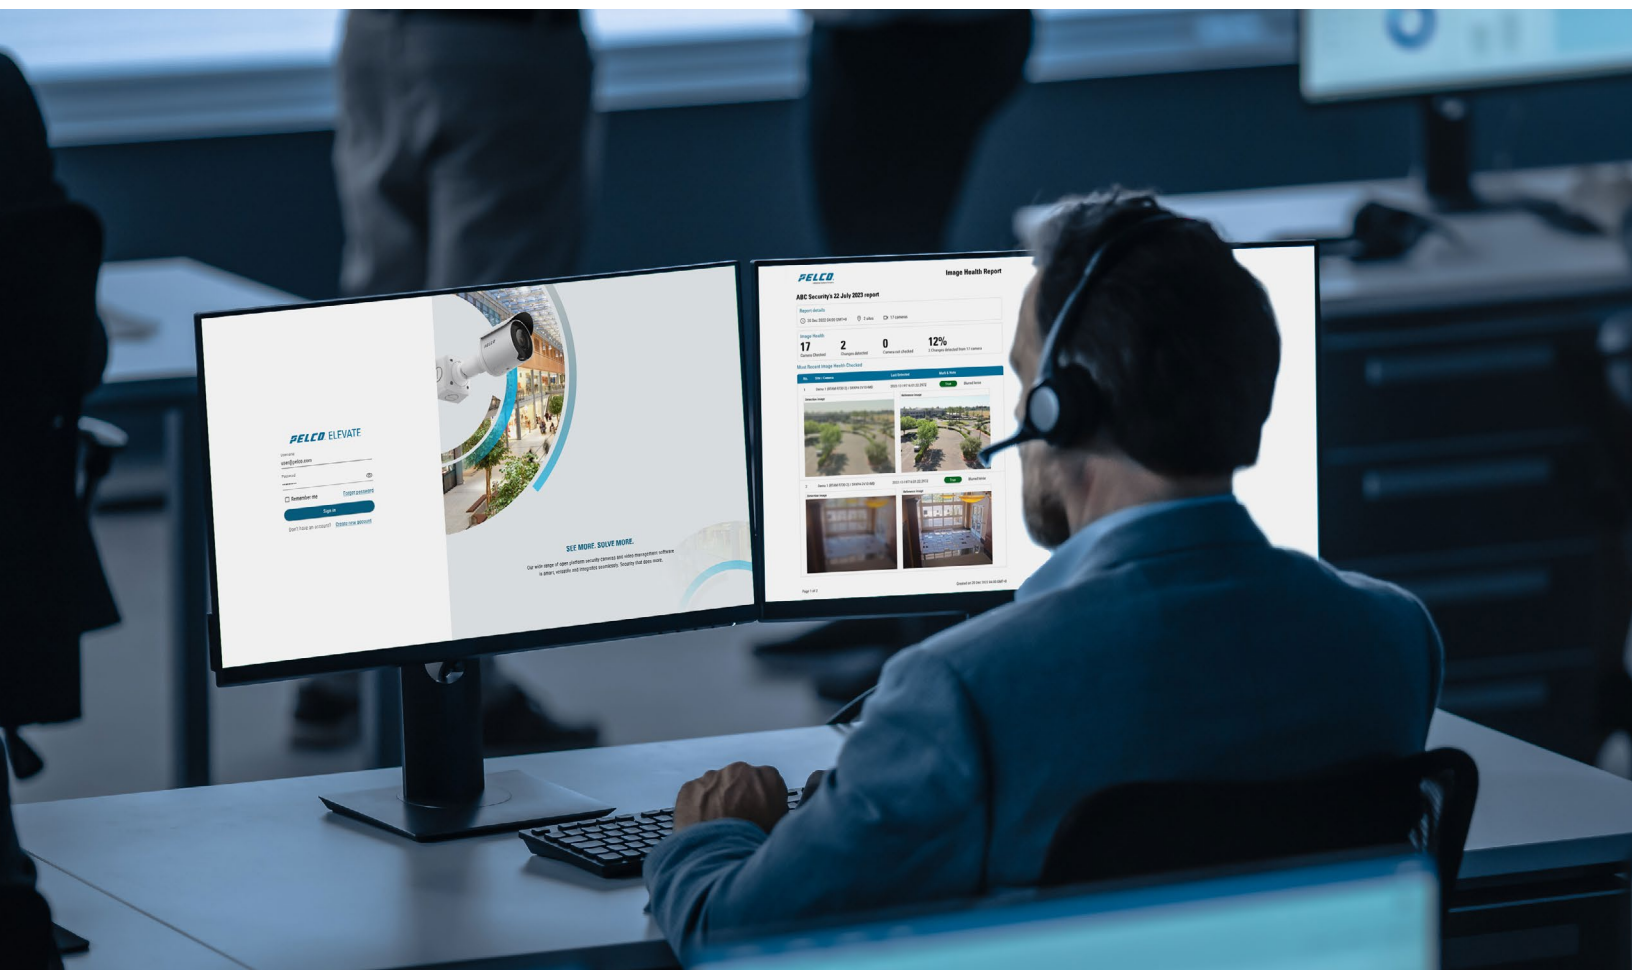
PELCO ELEVATE

Username
user@pelco.com
Password
Remember me
Forgot password
Sign in
Don't have an account? Create new account

PELCO

SEE MORE. SOLVE MORE.
Our wide range of open platform security cameras and video management software is smart, scalable and integrates seamlessly. Security that does more.

PELCO
Image Health Report
ABC Security's 22 July 2023 report
Report details
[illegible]
Image Health
17
Cameras Checked
2
Changes detected
0
Camera not checked
12%
2 Changes detected from 17 camera
Most Recent Image Health Checked
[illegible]
Page 1 of 1
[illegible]